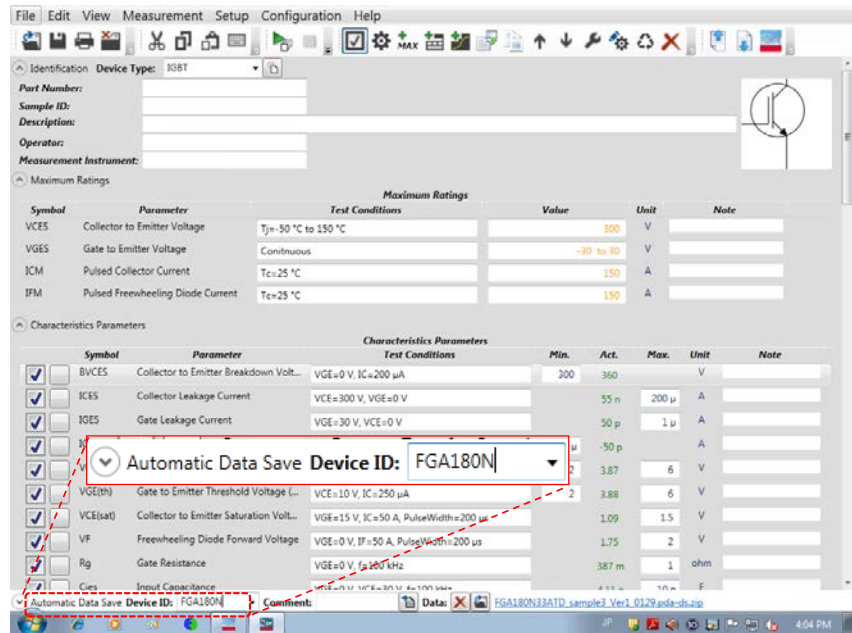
File Edit View Measurement Setup Configuration Help

Identification Device Type: IGBT

Part Number:
Sample ID:
Description:
Operator:
Measurement Instrument:

Maximum Ratings

Maximum Ratings

| Symbol | Parameter | Test Conditions | Value | Unit | Note |
|---|---|---|---|---|---|
| VCES | Collector to Emitter Voltage | Tj=-50 °C to 150 °C | 300 | V | |
| VGES | Gate to Emitter Voltage | Conitnuous | -30 to 30 | V | |
| ICM | Pulsed Collector Current | Tc=25 °C | 150 | A | |
| IFM | Pulsed Freewheeling Diode Current | Tc=25 °C | 150 | A | |

Characteristics Parameters

Characteristics Parameters

| Symbol | Parameter | Test Conditions | Min. | Act. | Max. | Unit | Note |
|---|---|---|---|---|---|---|---|
| BVCES | Collector to Emitter Breakdown Volt... | VGE=0 V, IC=200 μA | 300 | 360 | | V | |
| ICES | Collector Leakage Current | VCE=300 V, VGE=0 V | | 55 n | 200 μ | A | |
| IGES | Gate Leakage Current | VGE=30 V, VCE=0 V | | 50 p | 1 μ | A | |
| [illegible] | | | | -50 p | | A | |
| V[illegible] | | | 2 | 3.87 | 6 | V | |
| VGE(th) | Gate to Emitter Threshold Voltage (... | VCE=10 V, IC=250 μA | 2 | 3.88 | 6 | V | |
| VCE(sat) | Collector to Emitter Saturation Volt... | VGE=15 V, IC=50 A, PulseWidth=200 μs | | 1.09 | 1.5 | V | |
| VF | Freewheeling Diode Forward Voltage | VGE=0 V, IF=50 A, PulseWidth=200 μs | | 1.75 | 2 | V | |
| Rg | Gate Resistance | VGE=0 V, f=100 kHz | | 387 m | 1 | ohm | |
| Cies | Input Capacitance | VGE=0 V, VCE=30 V, f=100 kHz | | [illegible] | 10 n | F | |

Automatic Data Save Device ID: FGA180N

Automatic Data Save Device ID: FGA180N Comment: Data: FGA180N33ATD_sample3_Ver1_0129.pda-ds.zip

4:04 PM